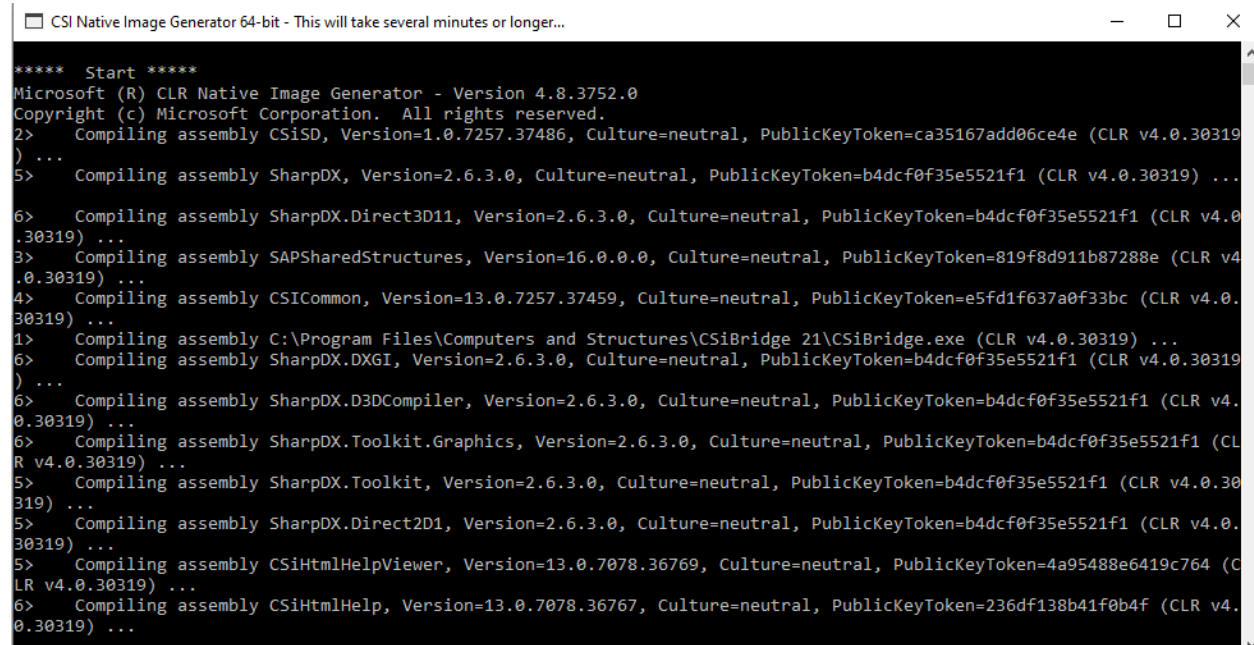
CSI Native Image Generator 64-bit - This will take several minutes or longer...

***** Start *****
Microsoft (R) CLR Native Image Generator - Version 4.8.3752.0
Copyright (c) Microsoft Corporation. All rights reserved.
2> Compiling assembly CSiSD, Version=1.0.7257.37486, Culture=neutral, PublicKeyToken=ca35167add06ce4e (CLR v4.0.30319) ...
5> Compiling assembly SharpDX, Version=2.6.3.0, Culture=neutral, PublicKeyToken=b4dcf0f35e5521f1 (CLR v4.0.30319) ...

6> Compiling assembly SharpDX.Direct3D11, Version=2.6.3.0, Culture=neutral, PublicKeyToken=b4dcf0f35e5521f1 (CLR v4.0.30319) ...
3> Compiling assembly SAPSharedStructures, Version=16.0.0.0, Culture=neutral, PublicKeyToken=819f8d911b87288e (CLR v4.0.30319) ...
4> Compiling assembly CSICommon, Version=13.0.7257.37459, Culture=neutral, PublicKeyToken=e5fd1f637a0f33bc (CLR v4.0.30319) ...
1> Compiling assembly C:\Program Files\Computers and Structures\CSiBridge 21\CSiBridge.exe (CLR v4.0.30319) ...
6> Compiling assembly SharpDX.DXGI, Version=2.6.3.0, Culture=neutral, PublicKeyToken=b4dcf0f35e5521f1 (CLR v4.0.30319) ...
6> Compiling assembly SharpDX.D3DCompiler, Version=2.6.3.0, Culture=neutral, PublicKeyToken=b4dcf0f35e5521f1 (CLR v4.0.30319) ...
6> Compiling assembly SharpDX.Toolkit.Graphics, Version=2.6.3.0, Culture=neutral, PublicKeyToken=b4dcf0f35e5521f1 (CLR v4.0.30319) ...
5> Compiling assembly SharpDX.Toolkit, Version=2.6.3.0, Culture=neutral, PublicKeyToken=b4dcf0f35e5521f1 (CLR v4.0.30319) ...
5> Compiling assembly SharpDX.Direct2D1, Version=2.6.3.0, Culture=neutral, PublicKeyToken=b4dcf0f35e5521f1 (CLR v4.0.30319) ...
5> Compiling assembly CSiHtmlHelpViewer, Version=13.0.7078.36769, Culture=neutral, PublicKeyToken=4a95488e6419c764 (CLR v4.0.30319) ...
6> Compiling assembly CSiHtmlHelp, Version=13.0.7078.36767, Culture=neutral, PublicKeyToken=236df138b41f0b4f (CLR v4.0.30319) ...